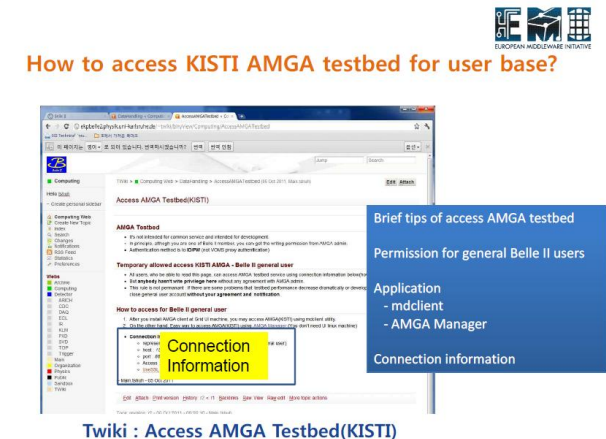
EUROPEAN MIDDLEWARE INITIATIVE

How to access KISTI AMGA testbed for user base?

Computing

Access AMGA Testbed(KISTI)

AMGA Testbed

Temporary allowed access KISTI AMGA - Belle II general user

How to access for Belle II general user

Connection Information

Brief tips of access AMGA testbed

Permission for general Belle II users

Application
- mdclient
- AMGA Manager

Connection information

Twiki : Access AMGA Testbed(KISTI)